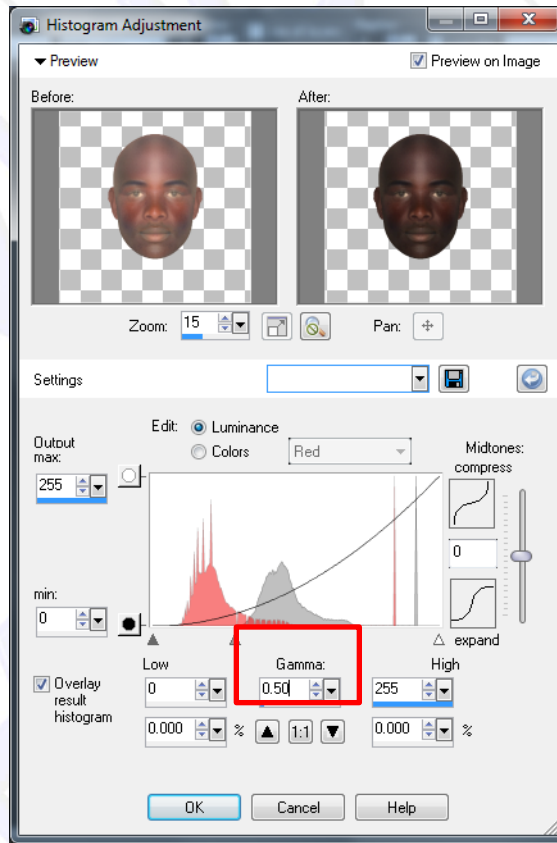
Histogram Adjustment

Preview

Preview on Image

Before:

After:

Zoom: 15

Pan:

Settings

Edit: Luminance

Colors

Red

Output max:

255

min:

0

Midtones: compress

0

expand

Low

Gamma:

High

0

0.50

255

Overlay result histogram

0.000

%

1:1

0.000

%

OK

Cancel

Help